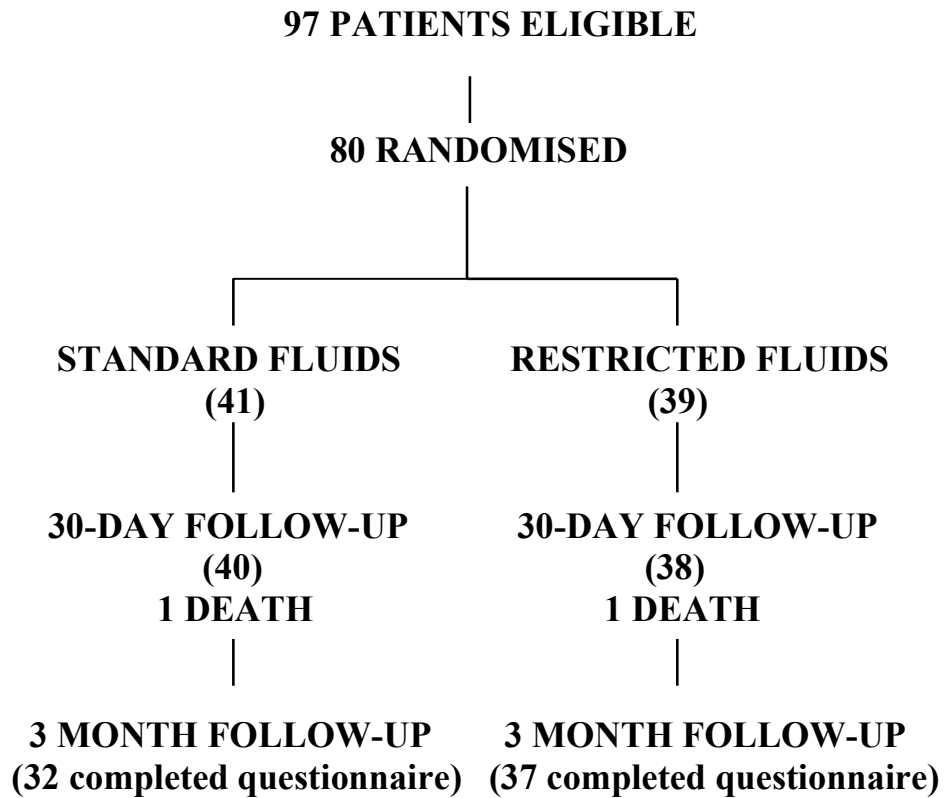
97 PATIENTS ELIGIBLE

80 RANDOMISED

STANDARD FLUIDS
(41)

30-DAY FOLLOW-UP
(40)
1 DEATH

3 MONTH FOLLOW-UP
(32 completed questionnaire)

RESTRICTED FLUIDS
(39)

30-DAY FOLLOW-UP
(38)
1 DEATH

3 MONTH FOLLOW-UP
(37 completed questionnaire)